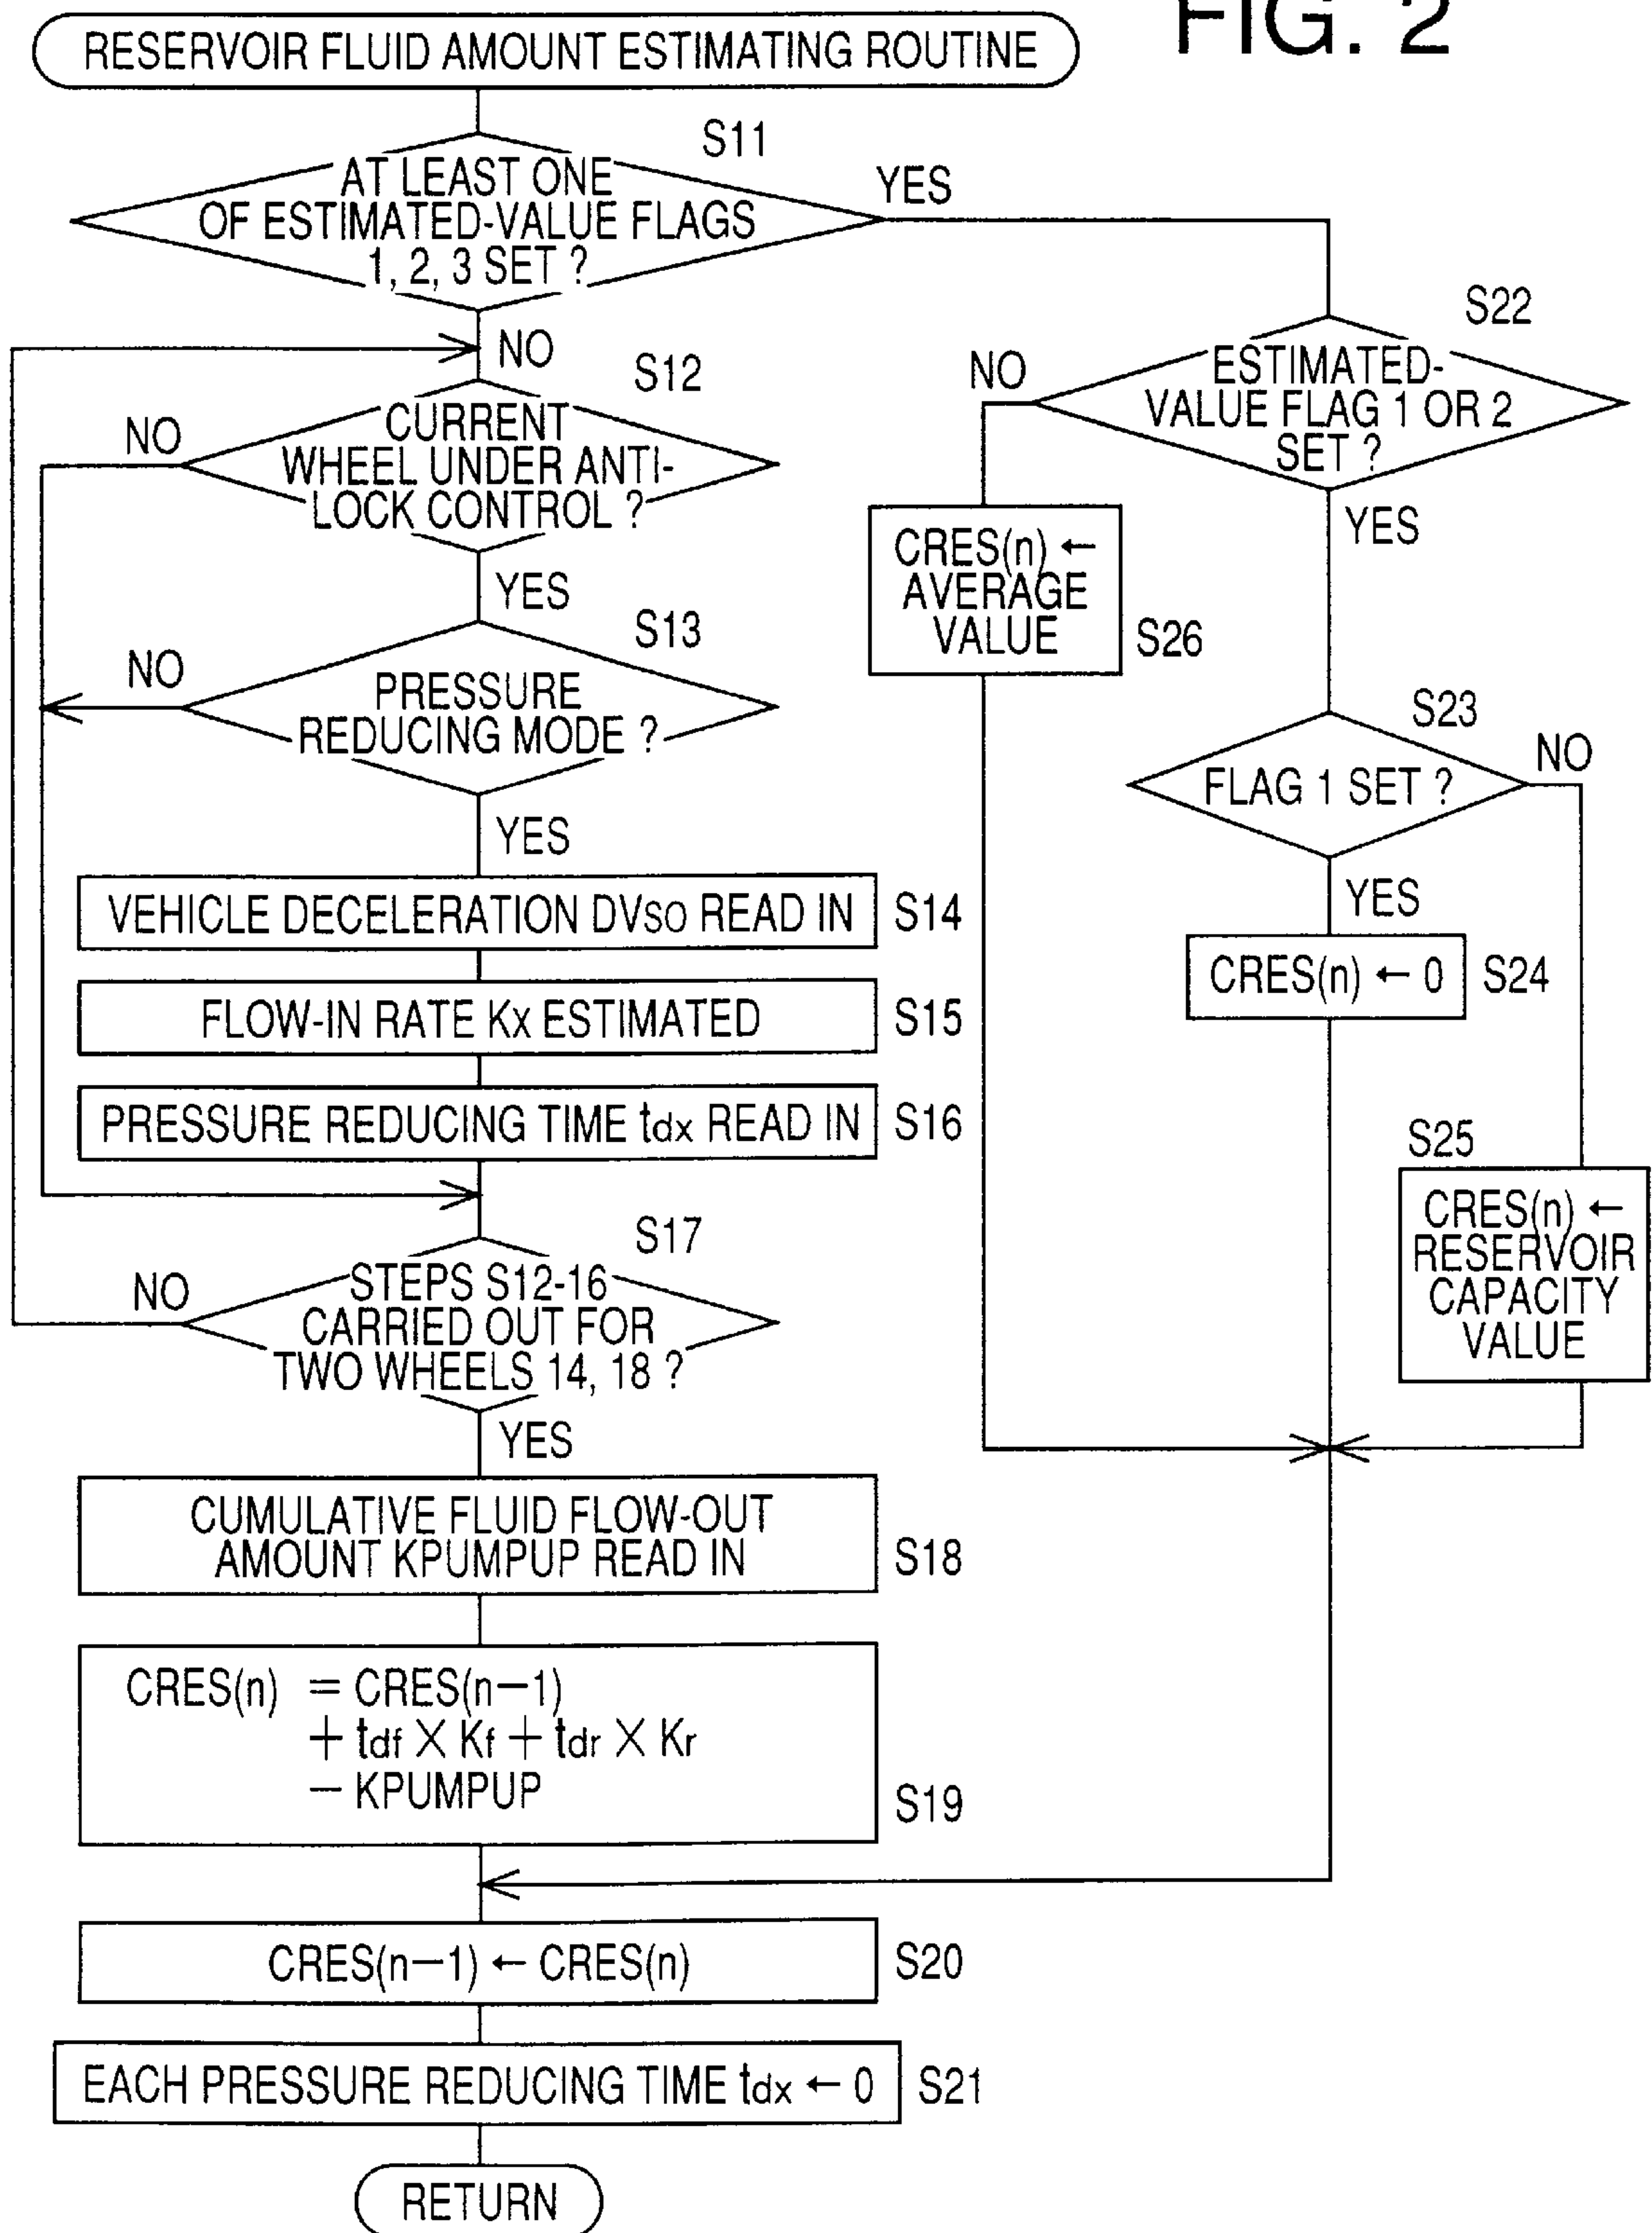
FIG. 2

RESERVOIR FLUID AMOUNT ESTIMATING ROUTINE

S11
AT LEAST ONE OF ESTIMATED-VALUE FLAGS 1, 2, 3 SET ?
YES
NO

S12
CURRENT WHEEL UNDER ANTI-LOCK CONTROL ?
NO
YES

S13
PRESSURE REDUCING MODE ?
NO
YES

VEHICLE DECELERATION $DV_{SO}$ READ IN S14

FLOW-IN RATE $K_X$ ESTIMATED S15

PRESSURE REDUCING TIME $t_{dx}$ READ IN S16

S17
STEPS S12-16 CARRIED OUT FOR TWO WHEELS 14, 18 ?
NO
YES

CUMULATIVE FLUID FLOW-OUT AMOUNT KPUMPUP READ IN S18

$CRES(n) = CRES(n-1) + t_{df} \times K_f + t_{dr} \times K_r - KPUMPUP$ S19

$CRES(n-1) \leftarrow CRES(n)$ S20

EACH PRESSURE REDUCING TIME $t_{dx} \leftarrow 0$ S21

RETURN

S22
ESTIMATED-VALUE FLAG 1 OR 2 SET ?
NO
YES

CRES(n) ← AVERAGE VALUE S26

S23
FLAG 1 SET ?
NO
YES

CRES(n) ← 0 S24

S25
CRES(n) ← RESERVOIR CAPACITY VALUE